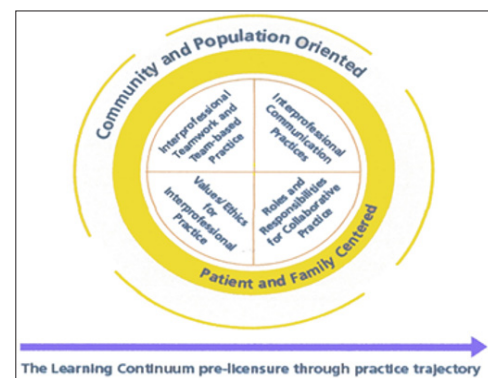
Community and Population Oriented

Interprofessional Teamwork and Team-based Practice

Interprofessional Communication Practices

Values/Ethics for Interprofessional Practice

Roles and Responsibilities for Collaborative Practice

Patient and Family Centered

The Learning Continuum pre-licensure through practice trajectory